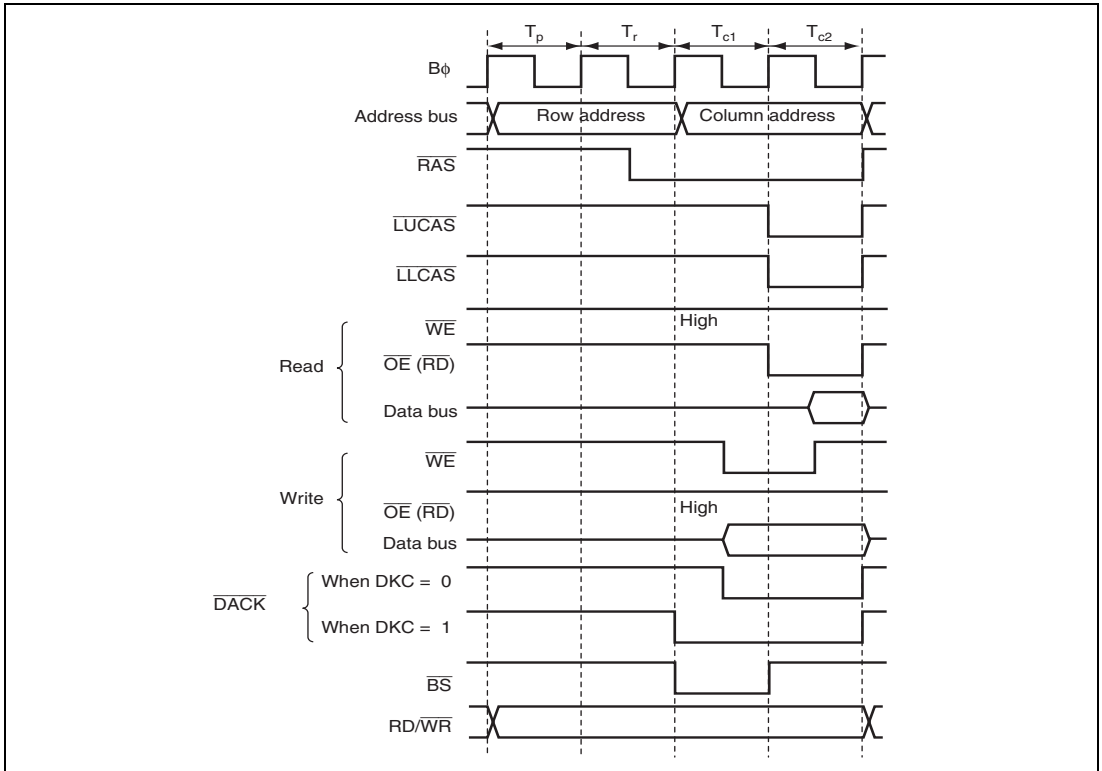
$T_p$ $T_r$ $T_{c1}$ $T_{c2}$

Bϕ

Address bus Row address Column address

$\overline{RAS}$

$\overline{LUCAS}$

$\overline{LLCAS}$

Read $\overline{WE}$ High

$\overline{OE}$ ($\overline{RD}$)

Data bus

Write $\overline{WE}$

$\overline{OE}$ ($\overline{RD}$) High

Data bus

$\overline{DACK}$ When DKC = 0

When DKC = 1

$\overline{BS}$

RD/$\overline{WR}$